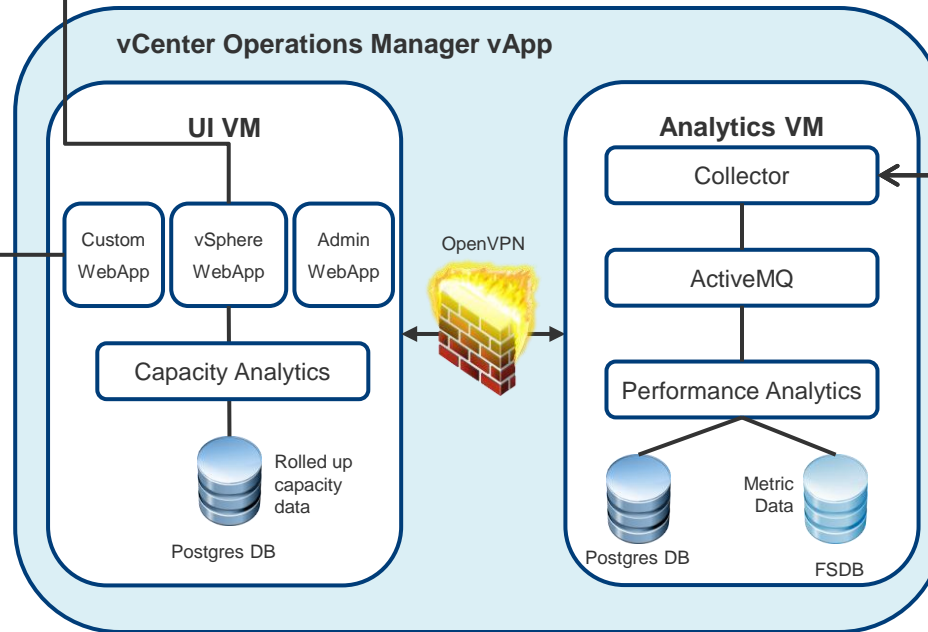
vCenter Operations Manager vApp

UI VM

Custom WebApp

vSphere WebApp

Admin WebApp

Capacity Analytics

Rolled up capacity data

Postgres DB

OpenVPN

Analytics VM

Collector

ActiveMQ

Performance Analytics

Metric Data

Postgres DB

FSDB